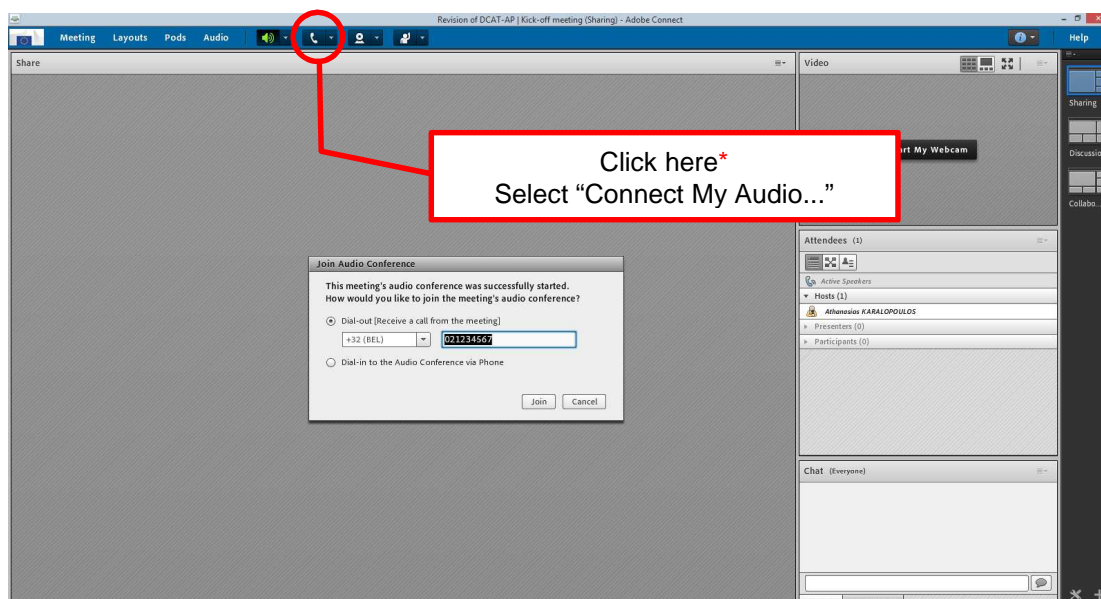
Revision of DCAT-AP | Kick-off meeting (Sharing) - Adobe Connect

Meeting Layouts Pods Audio

Help

Share

Video

Click here*
Select “Connect My Audio...”

art My Webcam

Sharing

Discussi

Collabo...

Attendees (1)

Active Speakers

Hosts (1)

Athanasios KARALOPOULOS

Presenters (0)

Participants (0)

Join Audio Conference

This meeting's audio conference was successfully started.
How would you like to join the meeting's audio conference?

Dial-out [Receive a call from the meeting]

+32 (BEL)

021234567

Dial-in to the Audio Conference via Phone

Join Cancel

Chat (Everyone)